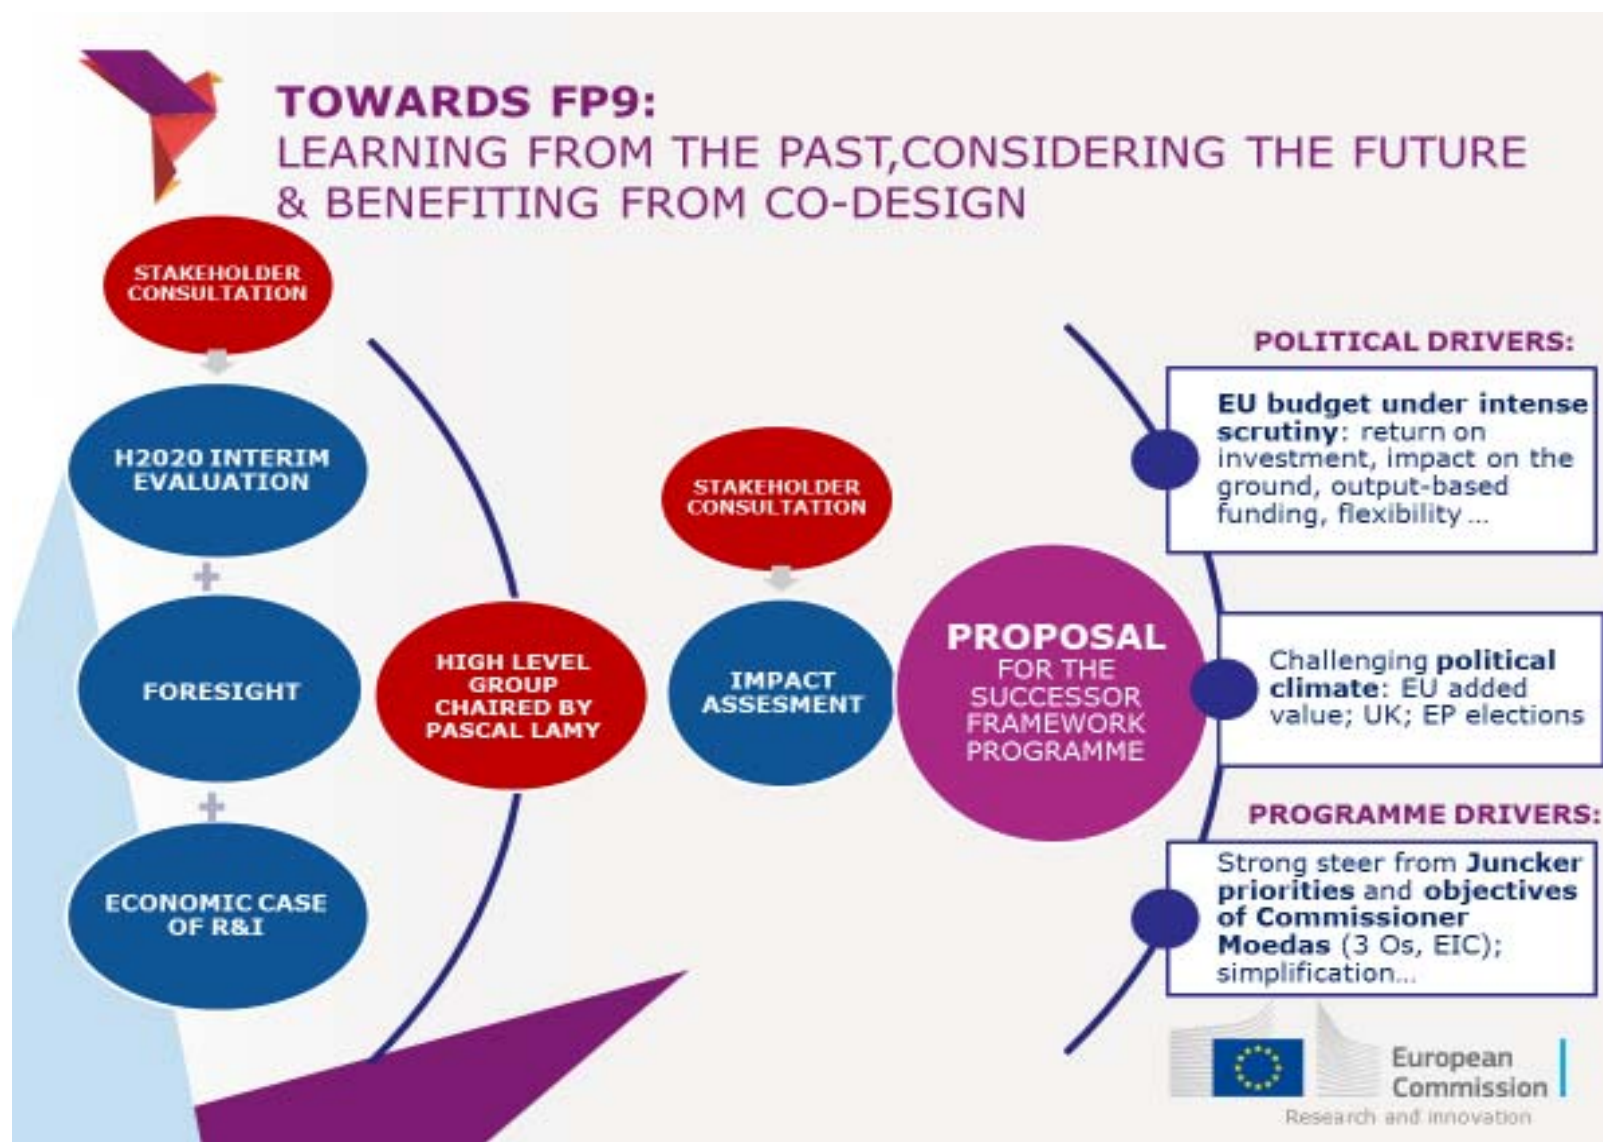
TOWARDS FP9:
LEARNING FROM THE PAST,CONSIDERING THE FUTURE & BENEFITING FROM CO-DESIGN

STAKEHOLDER CONSULTATION

H2020 INTERIM EVALUATION

+

FORESIGHT

+

ECONOMIC CASE OF R&I

HIGH LEVEL GROUP CHAIRED BY PASCAL LAMY

STAKEHOLDER CONSULTATION

IMPACT ASSESMENT

PROPOSAL FOR THE SUCCESSOR FRAMEWORK PROGRAMME

POLITICAL DRIVERS:

EU budget under intense scrutiny: return on investment, impact on the ground, output-based funding, flexibility ...

Challenging political climate: EU added value; UK; EP elections

PROGRAMME DRIVERS:

Strong steer from Juncker priorities and objectives of Commissioner Moedas (3 Os, EIC); simplification...

European Commission
Research and innovation